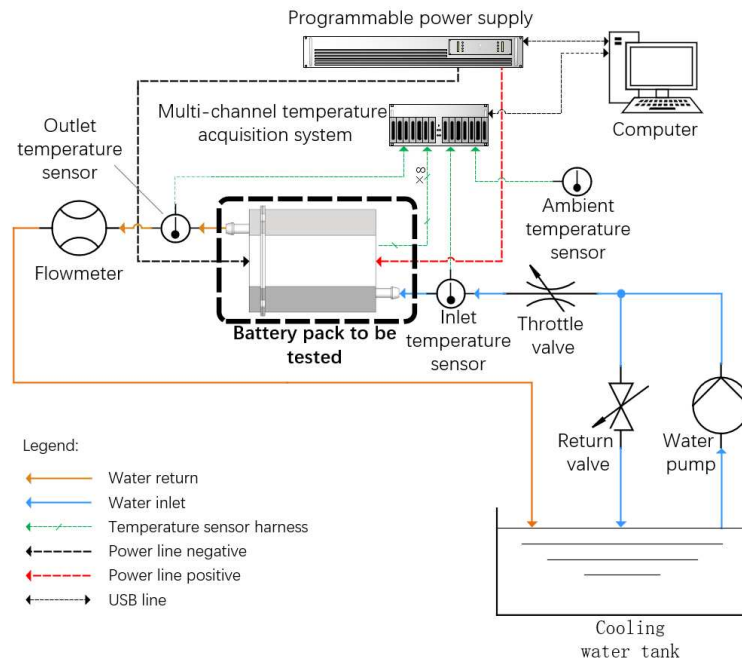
Programmable power supply

Multi-channel temperature acquisition system

Computer

Outlet temperature sensor

Ambient temperature sensor

Flowmeter

Battery pack to be tested

Inlet temperature sensor

Throttle valve

Return valve

Water pump

Legend:

Water return

Water inlet

Temperature sensor harness

Power line negative

Power line positive

USB line

Cooling water tank